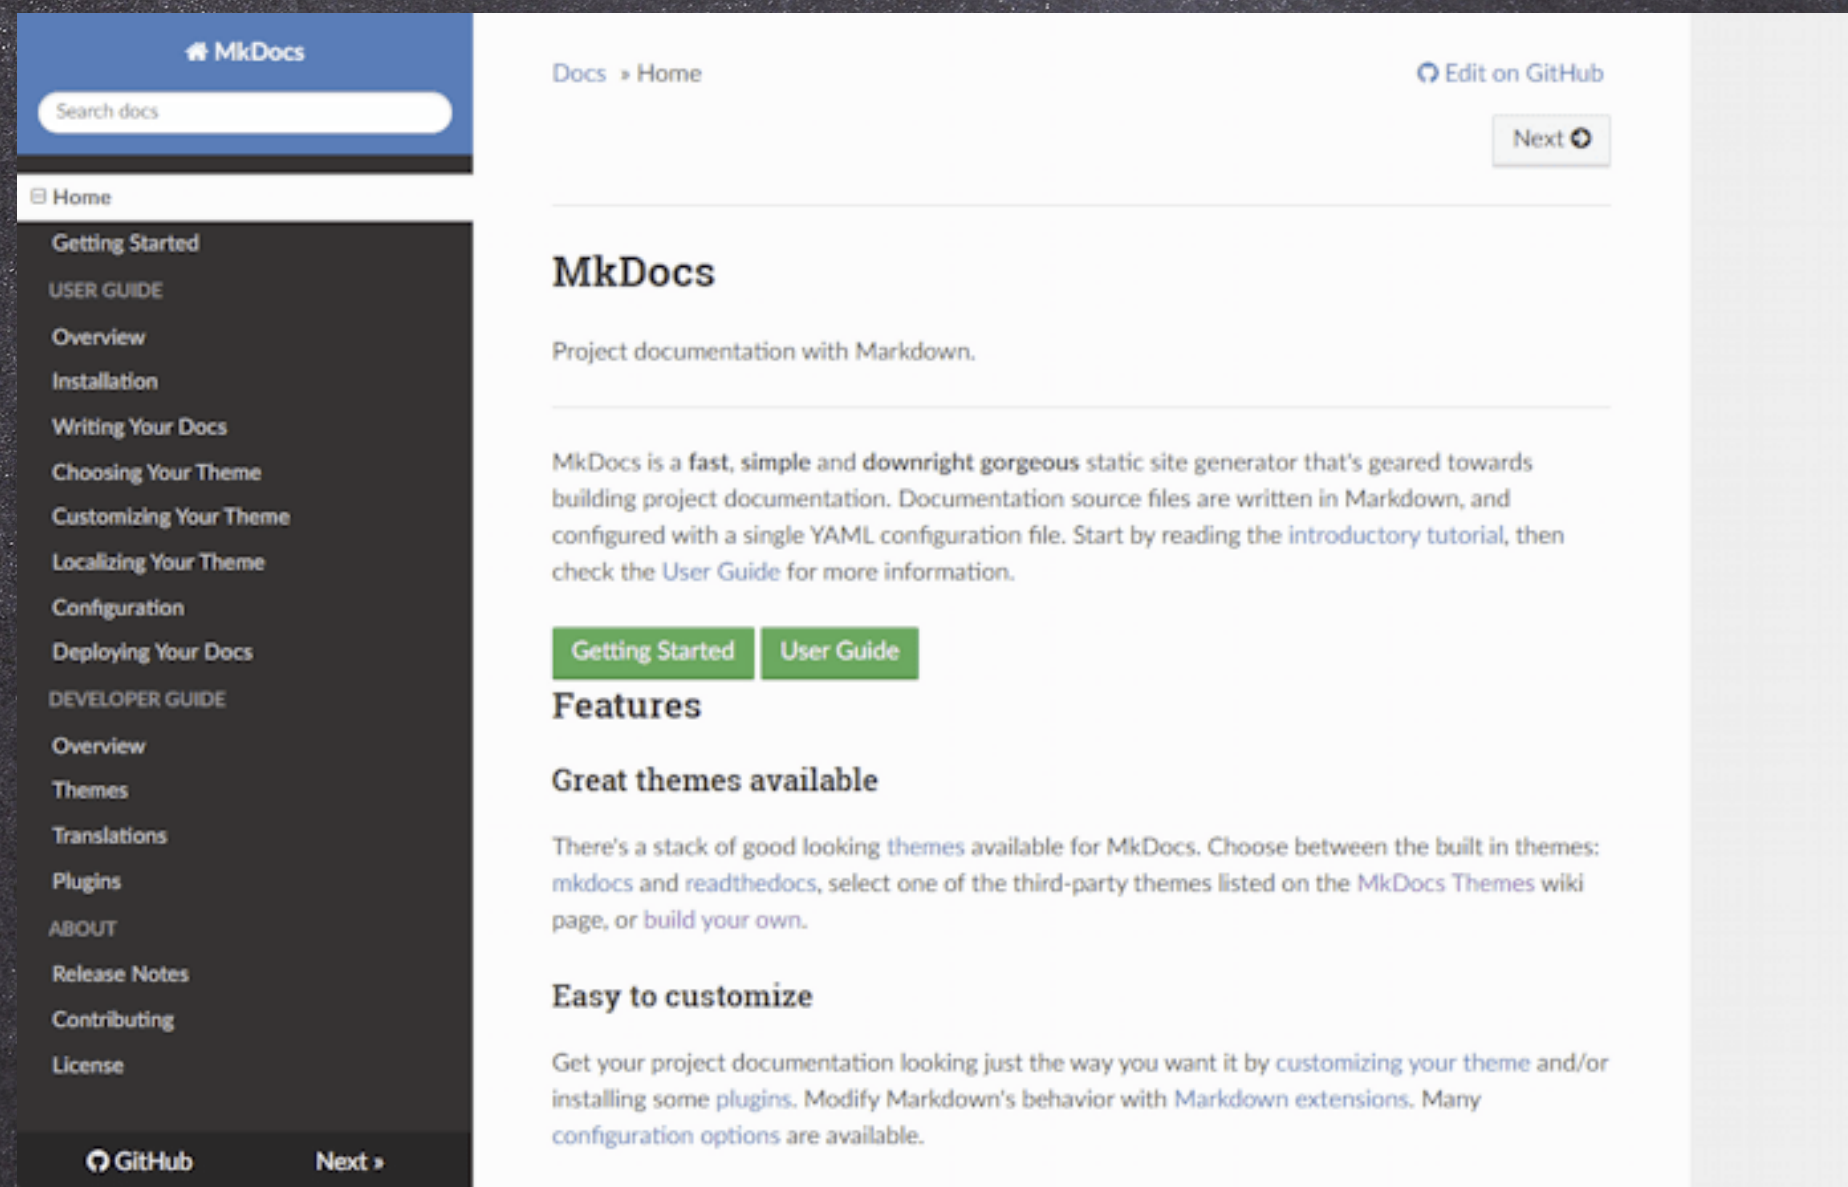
MkDocs

Search docs

⊟ Home

Getting Started

USER GUIDE

Overview

Installation

Writing Your Docs

Choosing Your Theme

Customizing Your Theme

Localizing Your Theme

Configuration

Deploying Your Docs

DEVELOPER GUIDE

Overview

Themes

Translations

Plugins

ABOUT

Release Notes

Contributing

License

GitHub Next »

Docs » Home

Edit on GitHub

Next

MkDocs

Project documentation with Markdown.

MkDocs is a **fast**, **simple** and **downright gorgeous** static site generator that's geared towards building project documentation. Documentation source files are written in Markdown, and configured with a single YAML configuration file. Start by reading the introductory tutorial, then check the User Guide for more information.

Getting Started User Guide

Features

Great themes available

There's a stack of good looking themes available for MkDocs. Choose between the built in themes: mkdocs and readthedocs, select one of the third-party themes listed on the MkDocs Themes wiki page, or build your own.

Easy to customize

Get your project documentation looking just the way you want it by customizing your theme and/or installing some plugins. Modify Markdown's behavior with Markdown extensions. Many configuration options are available.